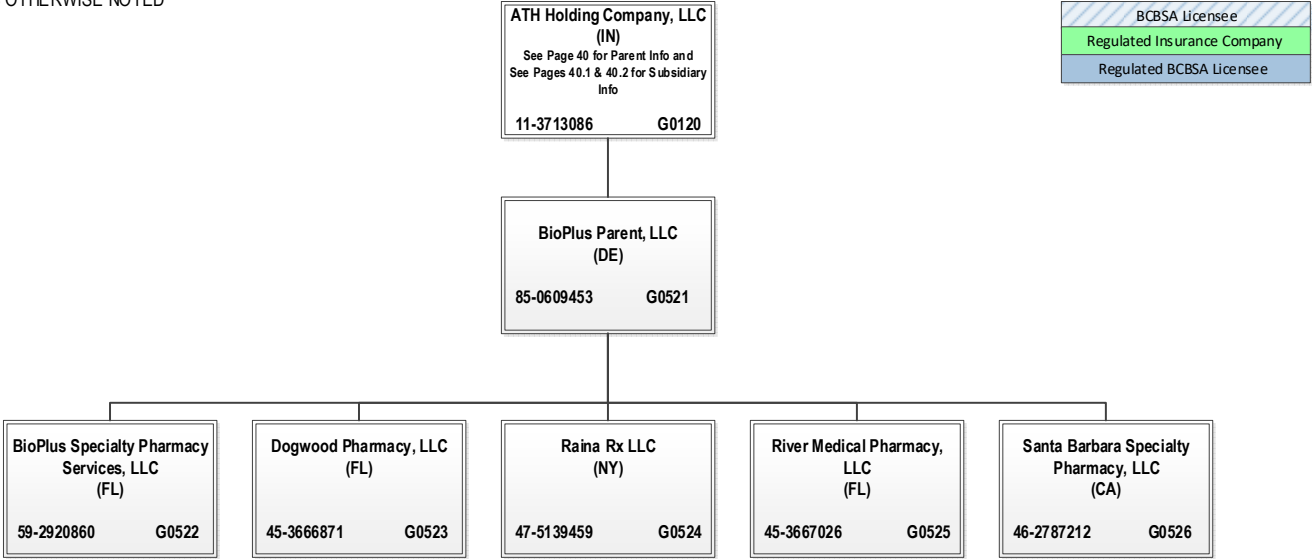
OTHERWISE NOTED

ATH Holding Company, LLC
(IN)
See Page 40 for Parent Info and See Pages 40.1 & 40.2 for Subsidiary Info
11-3713086 G0120

BCBSA Licensee
Regulated Insurance Company
Regulated BCBSA Licensee

BioPlus Parent, LLC
(DE)
85-0609453 G0521

BioPlus Specialty Pharmacy Services, LLC
(FL)
59-2920860 G0522

Dogwood Pharmacy, LLC
(FL)
45-3666871 G0523

Raina Rx LLC
(NY)
47-5139459 G0524

River Medical Pharmacy, LLC
(FL)
45-3667026 G0525

Santa Barbara Specialty Pharmacy, LLC
(CA)
46-2787212 G0526